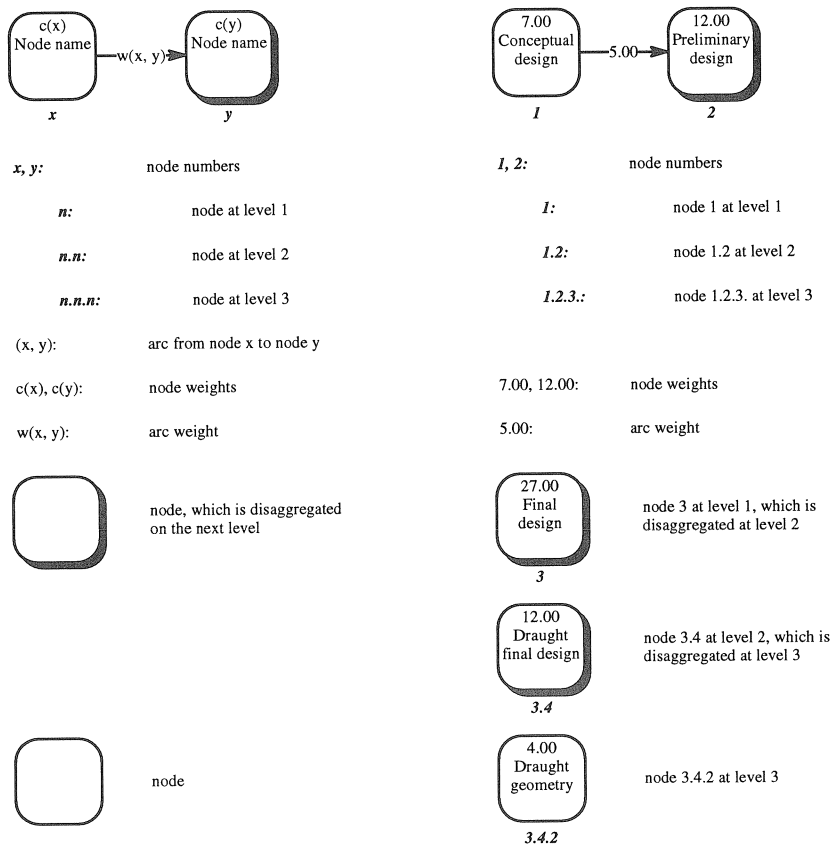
c(x)
Node name

w(x, y)

c(y)
Node name

x

y

x, y: node numbers

n: node at level 1

n.n: node at level 2

n.n.n: node at level 3

(x, y): arc from node x to node y

c(x), c(y): node weights

w(x, y): arc weight

node, which is disaggregated on the next level

node

7.00
Conceptual design

5.00

12.00
Preliminary design

1

2

1, 2: node numbers

1: node 1 at level 1

1.2: node 1.2 at level 2

1.2.3.: node 1.2.3. at level 3

7.00, 12.00: node weights

5.00: arc weight

27.00
Final design

3

node 3 at level 1, which is disaggregated at level 2

12.00
Draught final design

3.4

node 3.4 at level 2, which is disaggregated at level 3

4.00
Draught geometry

3.4.2

node 3.4.2 at level 3